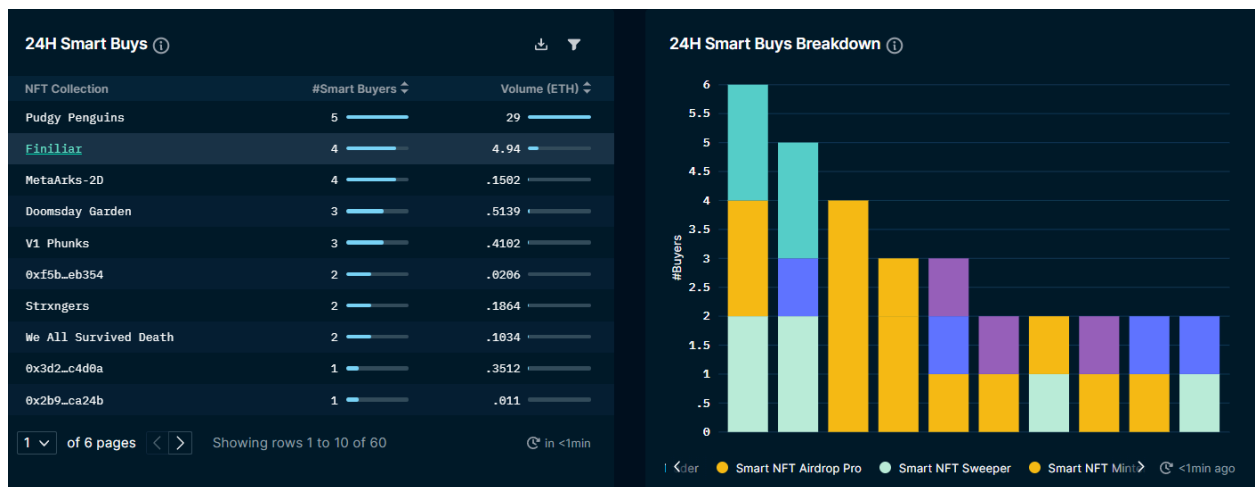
24H Smart Buys

| NFT Collection | #Smart Buyers | Volume (ETH) |
|---|---|---|
| Pudgy Penguins | 5 | 29 |
| Finiliar | 4 | 4.94 |
| MetaArks-2D | 4 | .1502 |
| Doomsday Garden | 3 | .5139 |
| V1 Phunks | 3 | .4102 |
| 0xf5b…eb354 | 2 | .0206 |
| Strxngers | 2 | .1864 |
| We All Survived Death | 2 | .1034 |
| 0x3d2…c4d0a | 1 | .3512 |
| 0x2b9…ca24b | 1 | .011 |

1 of 6 pages
Showing rows 1 to 10 of 60
in <1min

24H Smart Buys Breakdown

6
5.5
5
4.5
4
3.5
3
2.5
2
1.5
1
.5
0
#Buyers

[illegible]der
Smart NFT Airdrop Pro
Smart NFT Sweeper
Smart NFT Min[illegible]
<1min ago